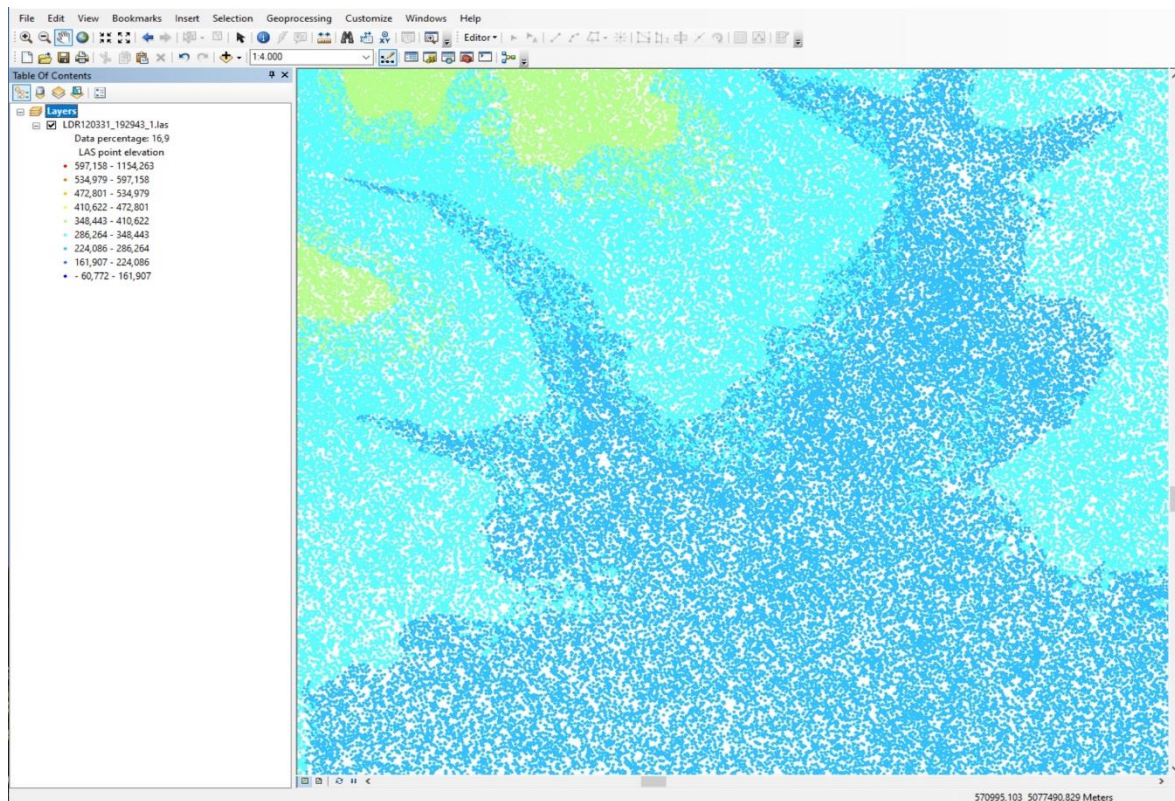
File Edit View Bookmarks Insert Selection Geoprocessing Customize Windows Help

1:4.000

Editor▾

Table Of Contents

Layers

LDR120331_192943_1.las

Data percentage: 16,9

LAS point elevation

597,158 - 1154,263

534,979 - 597,158

472,801 - 534,979

410,622 - 472,801

348,443 - 410,622

286,264 - 348,443

224,086 - 286,264

161,907 - 224,086

- 60,772 - 161,907

570995.103 5077490.829 Meters